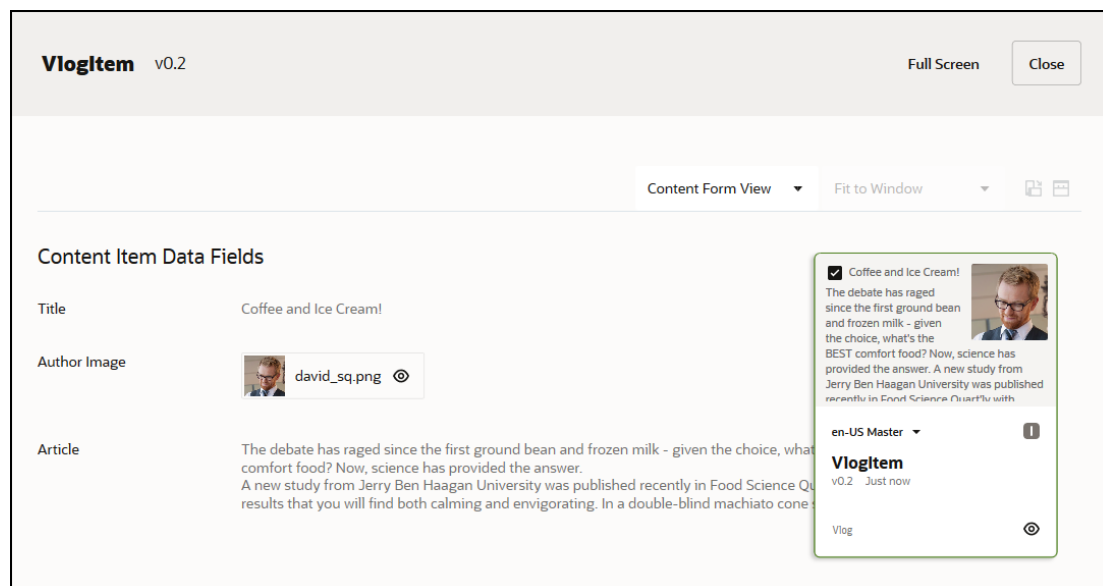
VlogItem v0.2

Full Screen

Close

Content Form View

Fit to Window

Content Item Data Fields

Title

Coffee and Ice Cream!

Author Image

david_sq.png

Article

The debate has raged since the first ground bean and frozen milk - given the choice, what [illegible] comfort food? Now, science has provided the answer.
A new study from Jerry Ben Haagan University was published recently in Food Science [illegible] results that you will find both calming and envigorating. In a double-blind machiato cone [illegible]

Coffee and Ice Cream!

The debate has raged since the first ground bean and frozen milk - given the choice, what's the BEST comfort food? Now, science has provided the answer. A new study from Jerry Ben Haagan University was published recently in Food Science Quart'ly with

en-US Master

VlogItem

v0.2 Just now

Vlog